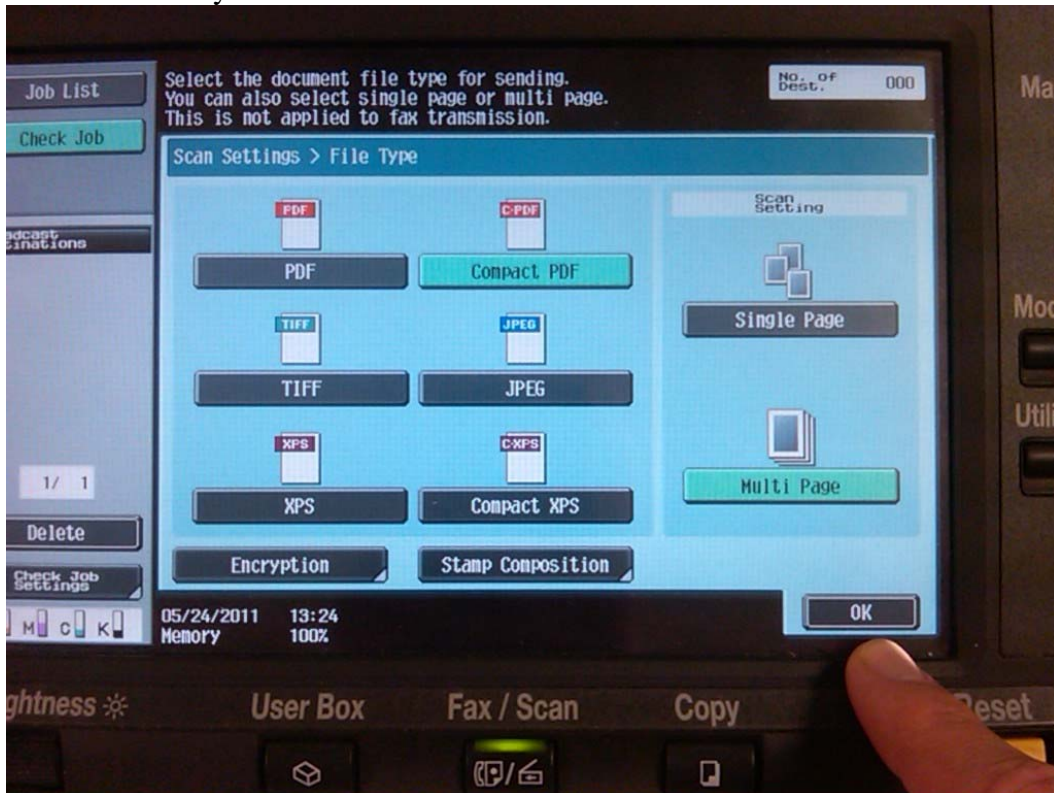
Job List

Check Job

Select the document file type for sending. You can also select single page or multi page. This is not applied to fax transmission.

No. of Dest. 000

Ma

Scan Settings > File Type

adcast inations

PDF
PDF

C-PDF
Compact PDF

TIFF
TIFF

JPEG
JPEG

XPS
XPS

C-XPS
Compact XPS

Scan Setting

Single Page

Multi Page

Mo

Util

1/ 1

Delete

Check Job Settings

M C K

Encryption

Stamp Composition

05/24/2011 13:24
Memory 100%

OK

ghtness

User Box

Fax / Scan

Copy

Reset